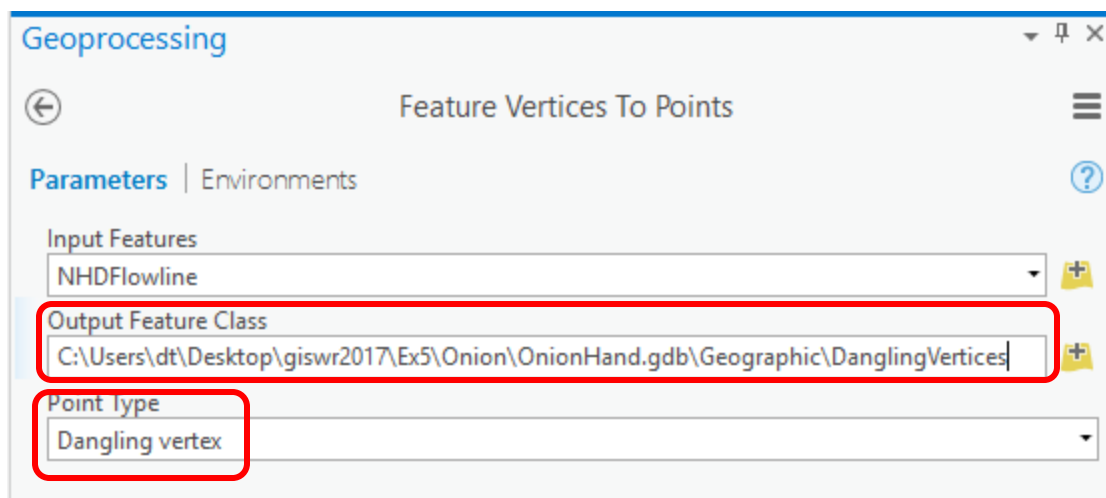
Geoprocessing

Feature Vertices To Points

Parameters | Environments

Input Features
NHDFlowline

Output Feature Class
C:\Users\dt\Desktop\giswr2017\Ex5\Onion\OnionHand.gdb\Geographic\DanglingVertices

Point Type
Dangling vertex